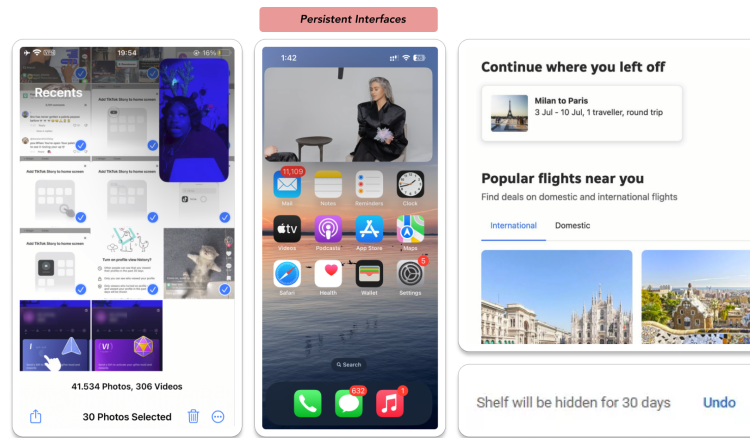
Persistent Interfaces

19:54

Recents

Add TikTok Story to home screen

Add TikTok Story to home screen

Add TikTok Story to home screen

Add TikTok Story to home screen

Turn on profile view history?

41.534 Photos, 306 Videos

30 Photos Selected

1:42

11,109

Mail

Notes

Reminders

Clock

Videos

Podcasts

App Store

Maps

5

Safari

Health

Wallet

Settings

Search

632

1

Continue where you left off

Milan to Paris
3 Jul - 10 Jul, 1 traveller, round trip

Popular flights near you

Find deals on domestic and international flights

International

Domestic

Shelf will be hidden for 30 days

Undo